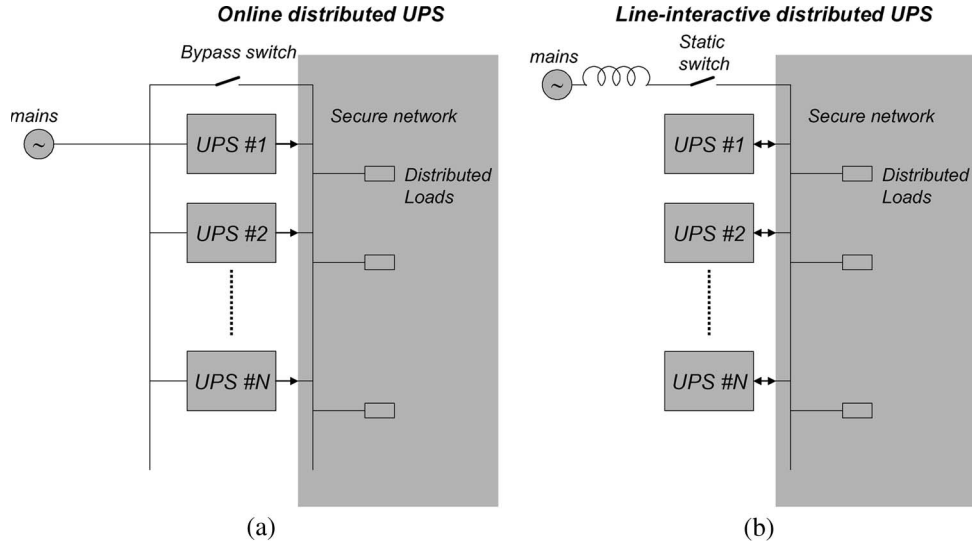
Online distributed UPS

Bypass switch

mains

~

Secure network

UPS #1

Distributed Loads

UPS #2

UPS #N

(a)

Line-interactive distributed UPS

mains

~

Static switch

Secure network

UPS #1

Distributed Loads

UPS #2

UPS #N

(b)